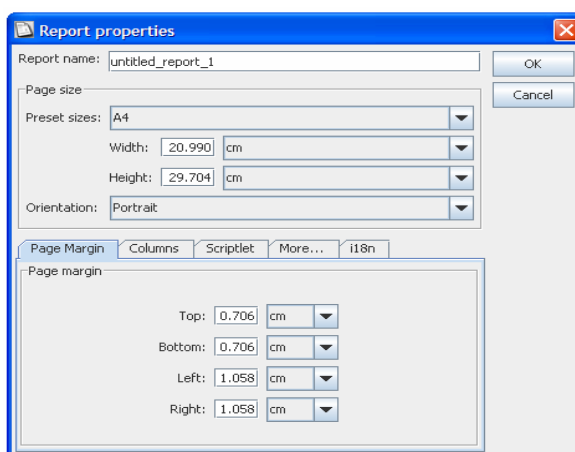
Report properties

Report name: untitled_report_1

OK

Cancel

Page size

Preset sizes: A4

Width: 20.990 cm

Height: 29.704 cm

Orientation: Portrait

Page Margin | Columns | Scriptlet | More... | i18n

Page margin

Top: 0.706 cm

Bottom: 0.706 cm

Left: 1.058 cm

Right: 1.058 cm